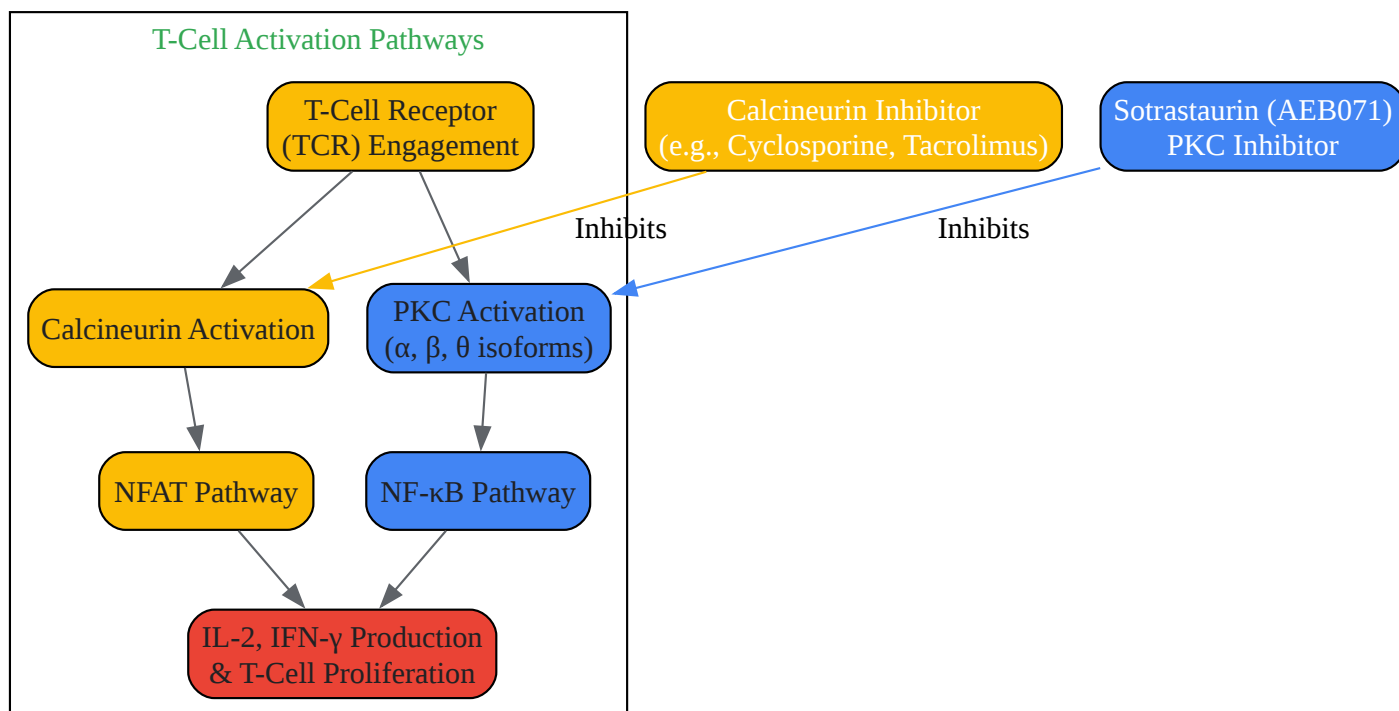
T-Cell Activation Pathways

T-Cell Receptor (TCR) Engagement

Calcineurin Inhibitor (e.g., Cyclosporine, Tacrolimus)

Sotrastaurin (AEB071) PKC Inhibitor

Inhibits

Inhibits

Calcineurin Activation

PKC Activation (α, β, θ isoforms)

NFAT Pathway

NF-κB Pathway

IL-2, IFN-γ Production & T-Cell Proliferation